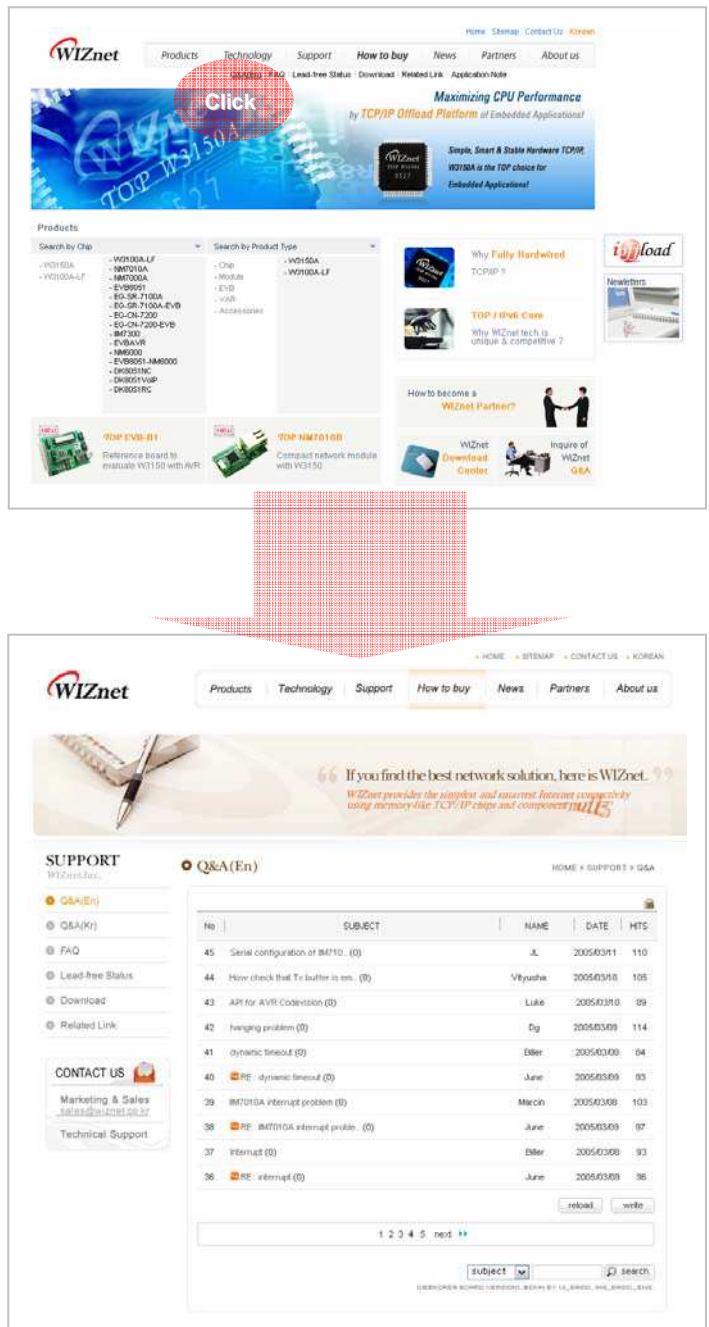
Home Sitemap Contact Us Korean

WIZnet

Products Technology Support How to buy News Partners About us

Q&A(En) FAQ Lead-free Status Download Related Link Application Note

Click

Maximizing CPU Performance
by TCP/IP Offload Platform of Embedded Applications!

Simple, Smart & Stable Hardware TCP/IP, W3150A is the TOP choice for Embedded Applications!

Products

Search by Chip

- W3150A
- W3100A-LF

- W3100A-LF
- NM7010A
- NM7000A
- EVB8051
- EG-SR-7100A
- EG-SR-7100A-EVB
- EG-CN-7200
- EG-CN-7200-EVB
- IIM7300
- EVBAVR
- NM6000
- EVB8051-NM6000
- DK8051NC
- DK8051VoIP
- DK8051RC

Search by Product Type

- Chip
- Module
- EVB
- VAR
- Accessories

- W3150A
- W3100A-LF

Why Fully Hardwired TCP/IP ?

TOP / IPv6 Core
Why WIZnet tech is unique & competitive ?

iinload

Newsletters

How to become a WIZnet Partner?

TOP EVB-B1
Reference board to evaluate W3150 with AVR

TOP NM7010B
Compact network module with W3150

WIZnet Download Center

Inquire of WIZnet Q&A

HOME SITEMAP CONTACT US KOREAN

WIZnet

Products Technology Support How to buy News Partners About us

If you find the best network solution, here is WIZnet.
WIZnet provides the simplest and smartest Internet connectivity using memory-like TCP/IP chips and components.

SUPPORT
WIZnet Inc.

Q&A(En)

HOME > SUPPORT > Q&A

Q&A(En)
Q&A(Kr)
FAQ
Lead-free Status
Download
Related Link

CONTACT US
Marketing & Sales
sales@wiznet.co.kr
Technical Support

| No | SUBJECT | NAME | DATE | HITS |
|---|---|---|---|---|
| 45 | Serial configuration of IIM710.. (0) | JL | 2005/03/11 | 110 |
| 44 | How check that Tx buffer is em.. (0) | Vityusha | 2005/03/10 | 105 |
| 43 | API for AVR Codevision (0) | Luke | 2005/03/10 | 89 |
| 42 | hanging problem (0) | Dg | 2005/03/09 | 114 |
| 41 | dynamic timeout (0) | Biller | 2005/03/09 | 84 |
| 40 | RE : dynamic timeout (0) | June | 2005/03/09 | 93 |
| 39 | IIM7010A interrupt problem (0) | Marcin | 2005/03/08 | 103 |
| 38 | RE : IIM7010A interrupt proble.. (0) | June | 2005/03/09 | 97 |
| 37 | interrupt (0) | Biller | 2005/03/08 | 93 |
| 36 | RE : interrupt (0) | June | 2005/03/09 | 96 |

reload write

1 2 3 4 5 next

subject search

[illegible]